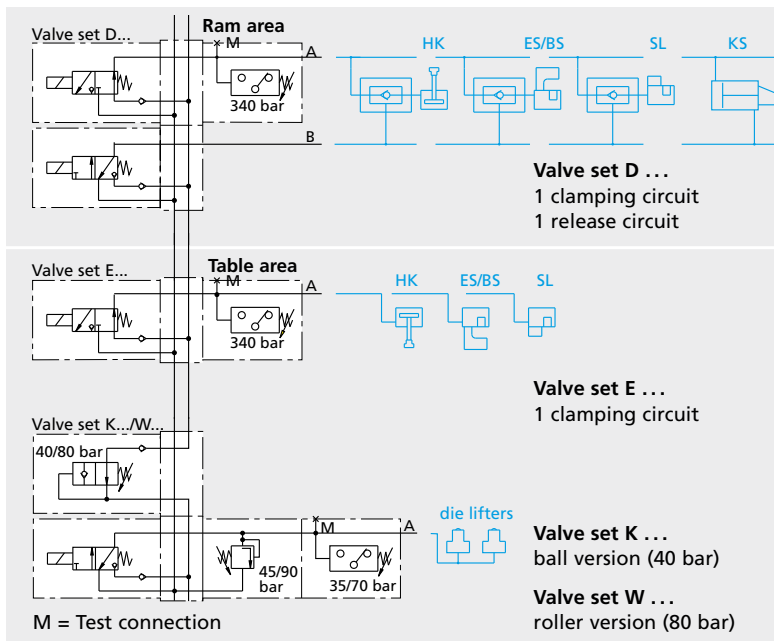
Valve set D...

Ram area

M

A

340 bar

B

HK

ES/BS

SL

KS

**Valve set D . . .**
1 clamping circuit
1 release circuit

Valve set E...

Table area

M

A

340 bar

HK

ES/BS

SL

**Valve set E . . .**
1 clamping circuit

Valve set K.../W...

40/80 bar

M

A

45/90 bar

35/70 bar

die lifters

**Valve set K . . .**
ball version (40 bar)

**Valve set W . . .**
roller version (80 bar)

M = Test connection